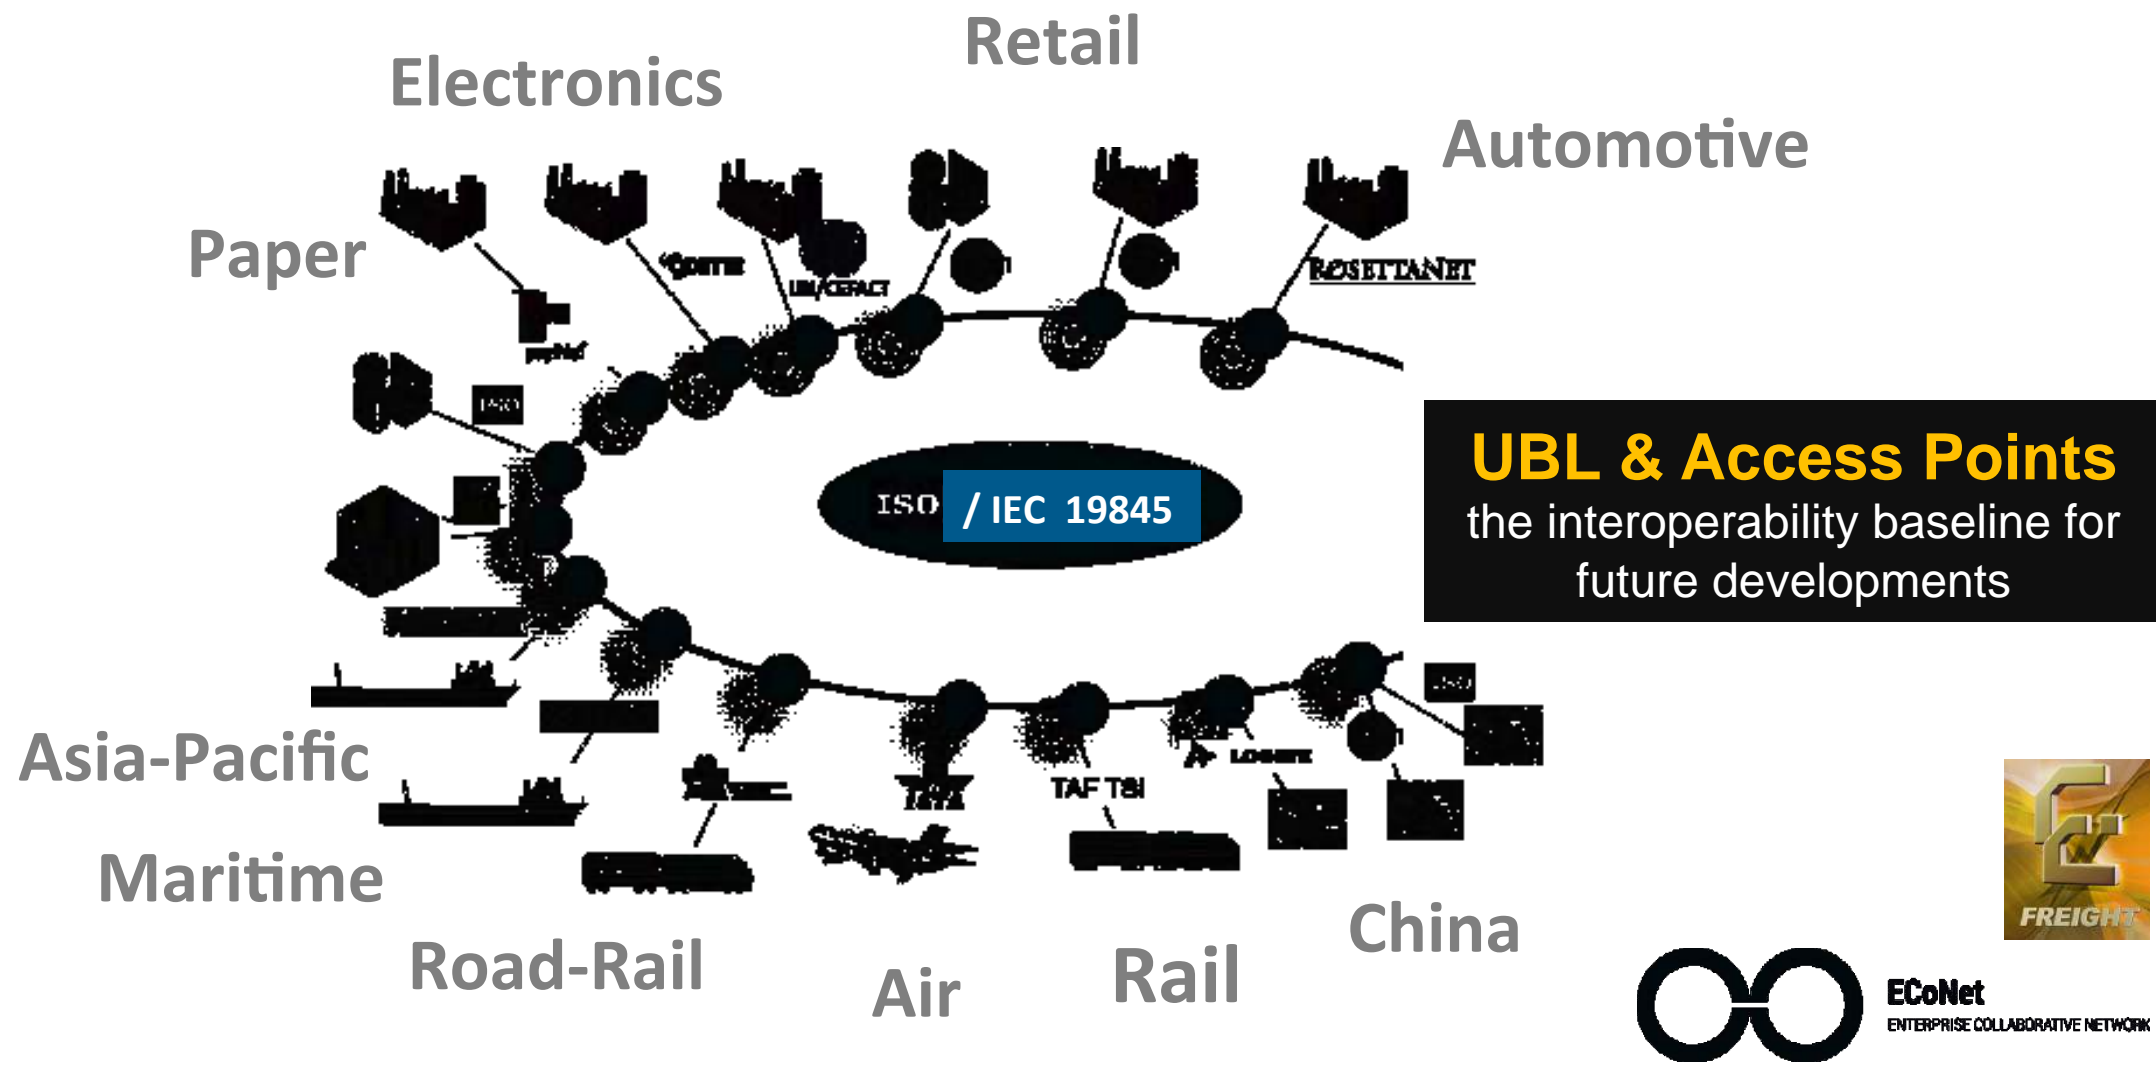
Retail

Electronics

Automotive

Paper

ROSETTANET

UN/CEFACT

ISO

ISO / IEC 19845

UBL & Access Points
the interoperability baseline for future developments

Asia-Pacific

Maritime

Road-Rail

Air

Rail

China

IATA

TAF TSI

FREIGHT

ECoNet
ENTERPRISE COLLABORATIVE NETWORK